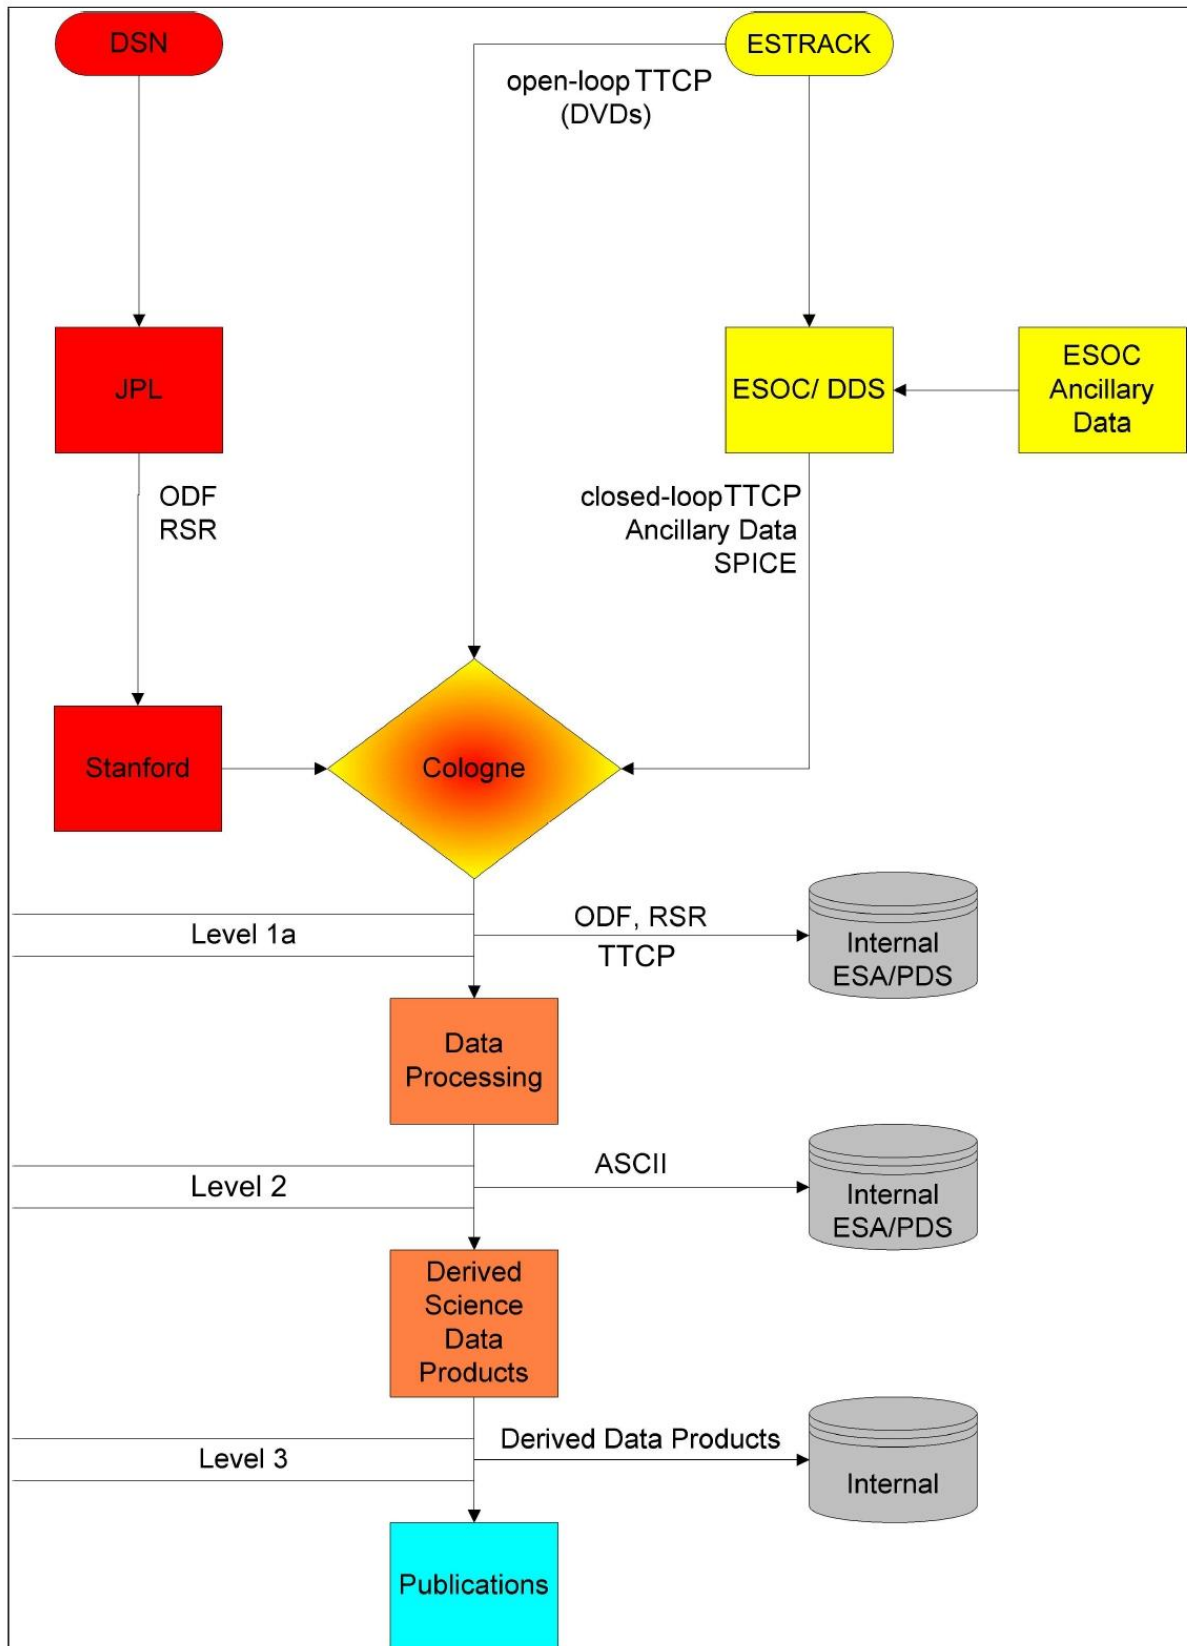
DSN

ESTRACK

open-loop TTCP
(DVDs)

JPL

ESOC/ DDS

ESOC
Ancillary
Data

ODF
RSR

closed-loop TTCP
Ancillary Data
SPICE

Stanford

Cologne

Level 1a

ODF, RSR
TTCP

Internal
ESA/PDS

Data
Processing

Level 2

ASCII

Internal
ESA/PDS

Derived
Science
Data
Products

Level 3

Derived Data Products

Internal

Publications